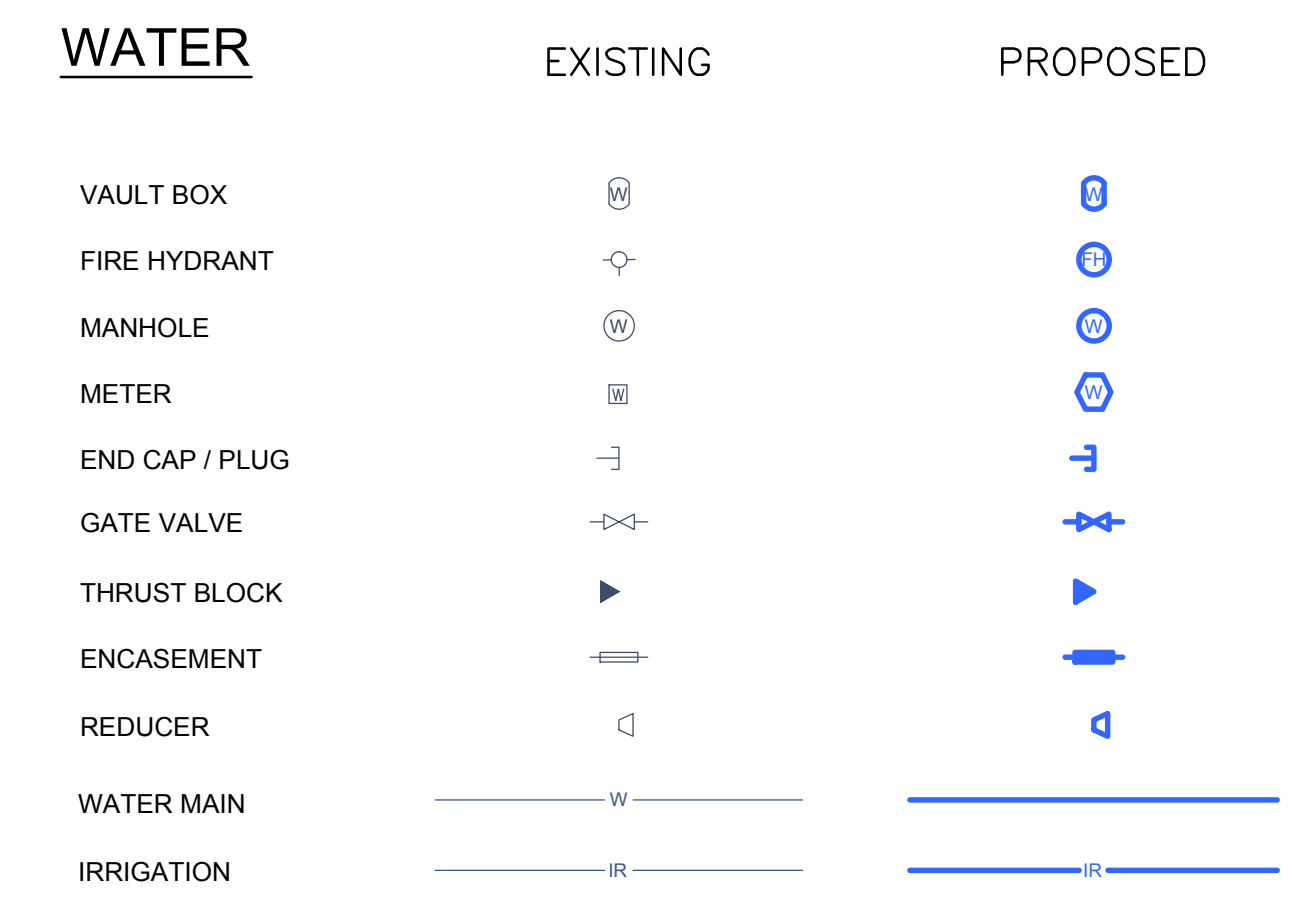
WATER

| | EXISTING | PROPOSED |
|---|---|---|
| VAULT BOX | W | W |
| FIRE HYDRANT | | FH |
| MANHOLE | W | W |
| METER | W | W |
| END CAP / PLUG | | |
| GATE VALVE | | |
| THRUST BLOCK | | |
| ENCASEMENT | | |
| REDUCER | | |
| WATER MAIN | W | |
| IRRIGATION | IR | IR |